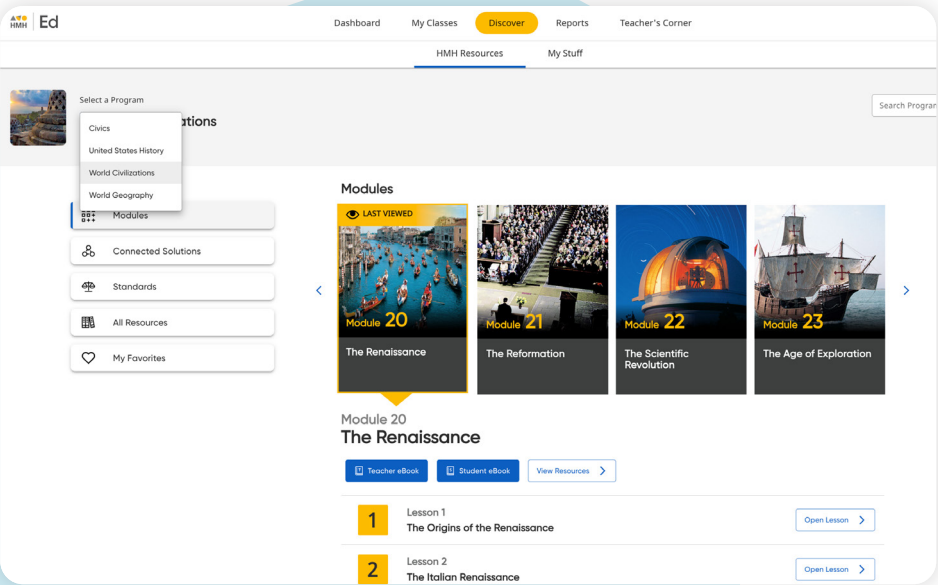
HMH | Ed

Dashboard
My Classes
Discover
Reports
Teacher's Corner

HMH Resources
My Stuff

Select a Program

Civics
United States History
World Civilizations
World Geography

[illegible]ations

Search Program

Modules
Connected Solutions
Standards
All Resources
My Favorites

Modules

LAST VIEWED
Module 20
The Renaissance

Module 21
The Reformation

Module 22
The Scientific Revolution

Module 23
The Age of Exploration

Module 20
The Renaissance

Teacher eBook
Student eBook
View Resources

1
Lesson 1
The Origins of the Renaissance
Open Lesson

2
Lesson 2
The Italian Renaissance
Open Lesson